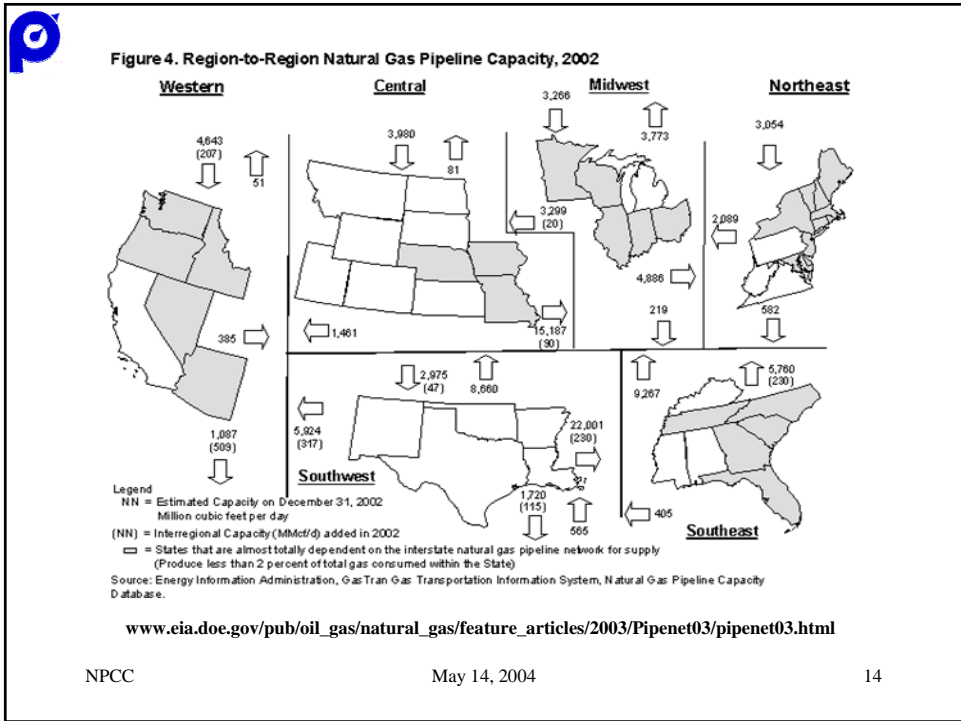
Figure 4. Region-to-Region Natural Gas Pipeline Capacity, 2002

Western

Central

Midwest

Northeast

4,643
(207)

51

3,980

81

3,266

3,773

3,054

3,299
(20)

2,089

4,886

385

1,461

15,187
(90)

219

582

2,975
(47)

8,660

9,267

5,760
(230)

5,924
(317)

22,001
(230)

1,087
(509)

Southwest

1,720
(115)

565

405

Southeast

Legend
NN = Estimated Capacity on December 31, 2002
Million cubic feet per day
(NN) = Interregional Capacity (MMcf/d) added in 2002
▭ = States that are almost totally dependent on the interstate natural gas pipeline network for supply
(Produce less than 2 percent of total gas consumed within the State)
Source: Energy Information Administration, GasTran Gas Transportation Information System, Natural Gas Pipeline Capacity Database.

www.eia.doe.gov/pub/oil_gas/natural_gas/feature_articles/2003/Pipenet03/pipenet03.html

NPCC

May 14, 2004

14